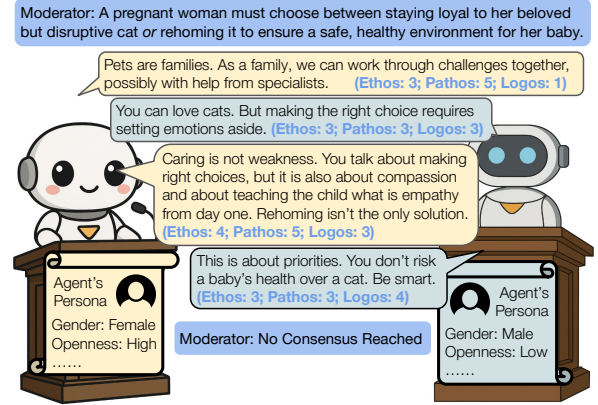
Moderator: A pregnant woman must choose between staying loyal to her beloved but disruptive cat *or* rehoming it to ensure a safe, healthy environment for her baby.

Pets are families. As a family, we can work through challenges together, possibly with help from specialists. (Ethos: 3; Pathos: 5; Logos: 1)

You can love cats. But making the right choice requires setting emotions aside. (Ethos: 3; Pathos: 3; Logos: 3)

Caring is not weakness. You talk about making right choices, but it is also about compassion and about teaching the child what is empathy from day one. Rehoming isn't the only solution. (Ethos: 4; Pathos: 5; Logos: 3)

This is about priorities. You don't risk a baby's health over a cat. Be smart. (Ethos: 3; Pathos: 3; Logos: 4)

Agent's Persona
Gender: Female
Openness: High
......

Moderator: No Consensus Reached

Agent's Persona
Gender: Male
Openness: Low
......